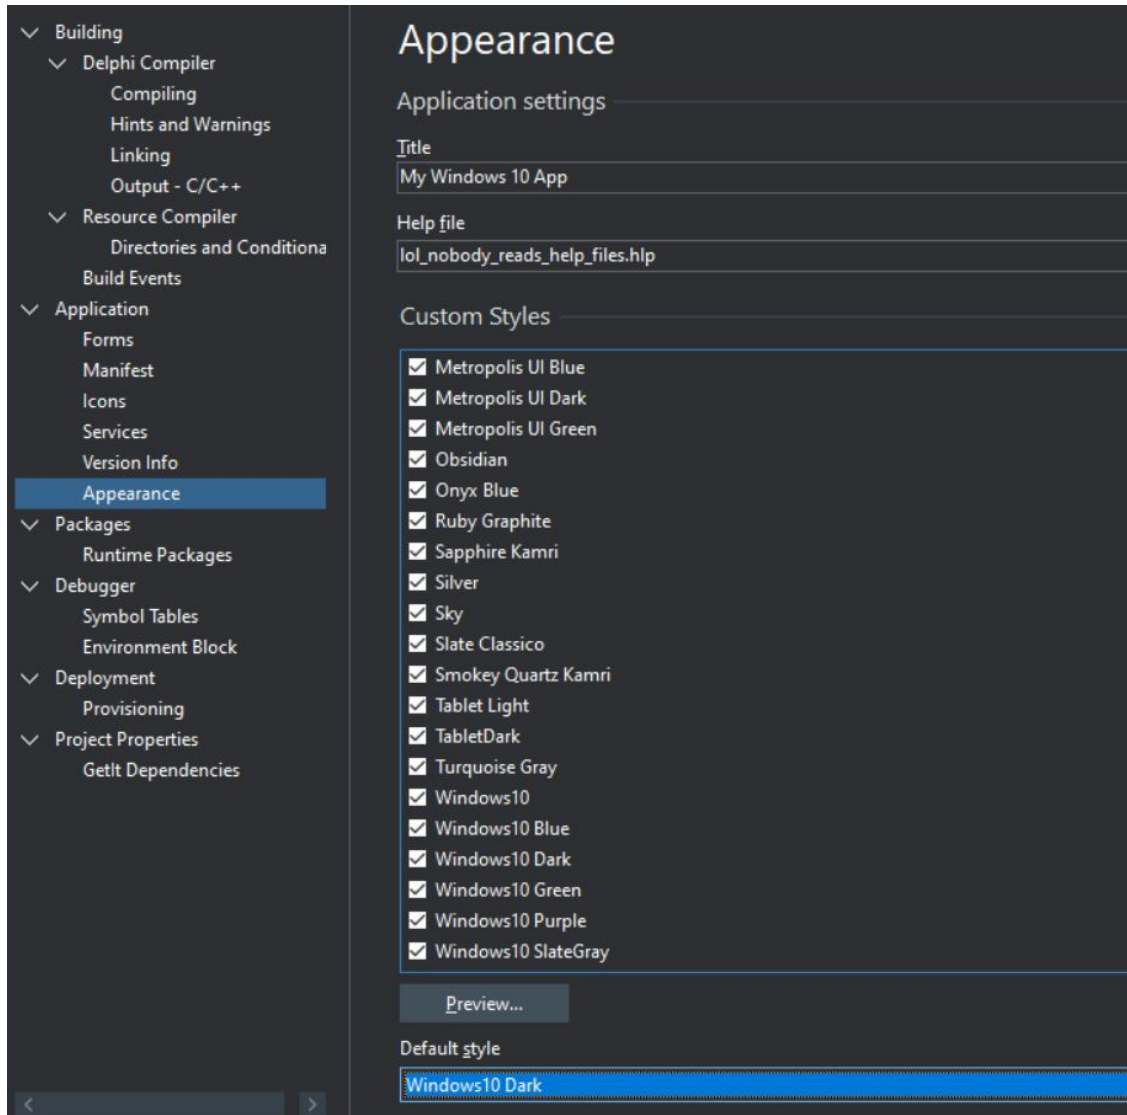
Building
Delphi Compiler
Compiling
Hints and Warnings
Linking
Output - C/C++
Resource Compiler
Directories and Conditiona
Build Events
Application
Forms
Manifest
Icons
Services
Version Info
Appearance
Packages
Runtime Packages
Debugger
Symbol Tables
Environment Block
Deployment
Provisioning
Project Properties
GetIt Dependencies

Appearance

Application settings

Title
My Windows 10 App

Help file
lol_nobody_reads_help_files.hlp

Custom Styles

Metropolis UI Blue
Metropolis UI Dark
Metropolis UI Green
Obsidian
Onyx Blue
Ruby Graphite
Sapphire Kamri
Silver
Sky
Slate Classico
Smokey Quartz Kamri
Tablet Light
TabletDark
Turquoise Gray
Windows10
Windows10 Blue
Windows10 Dark
Windows10 Green
Windows10 Purple
Windows10 SlateGray

Preview...

Default style
Windows10 Dark